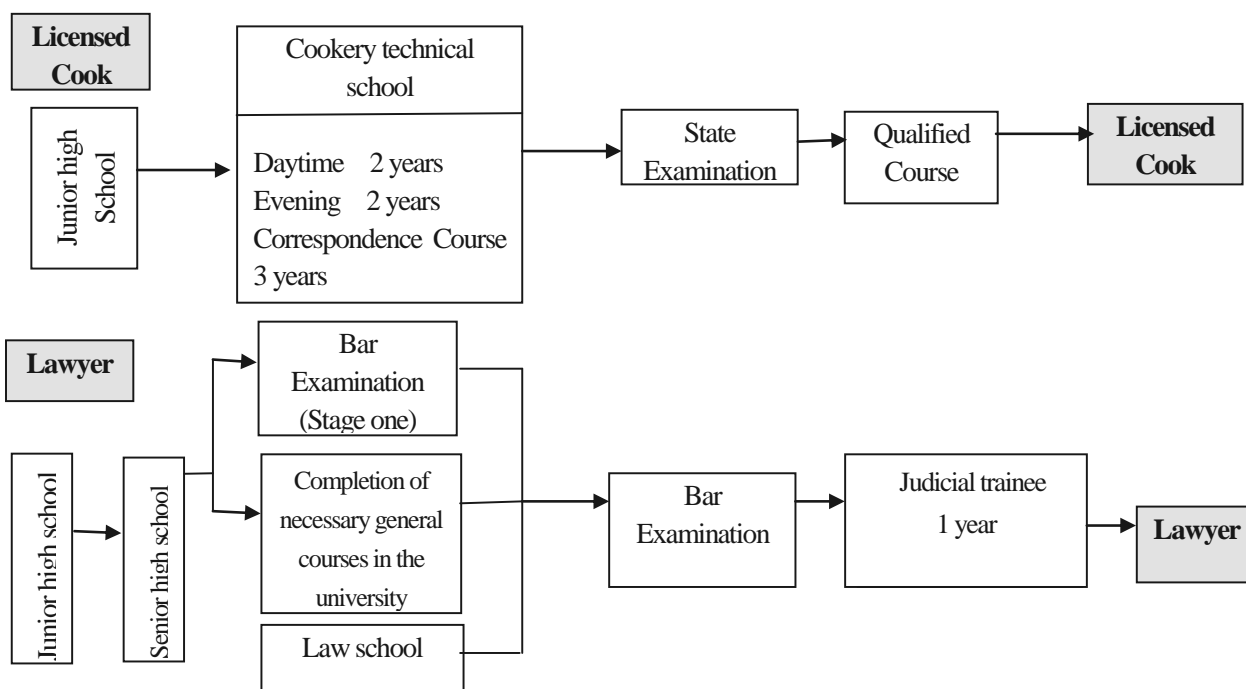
Licensed Cook

Junior high School

Cookery technical school

Daytime 2 years
Evening 2 years
Correspondence Course 3 years

State Examination

Qualified Course

Licensed Cook

Lawyer

Junior high school

Senior high school

Bar Examination (Stage one)

Completion of necessary general courses in the university

Law school

Bar Examination

Judicial trainee 1 year

Lawyer